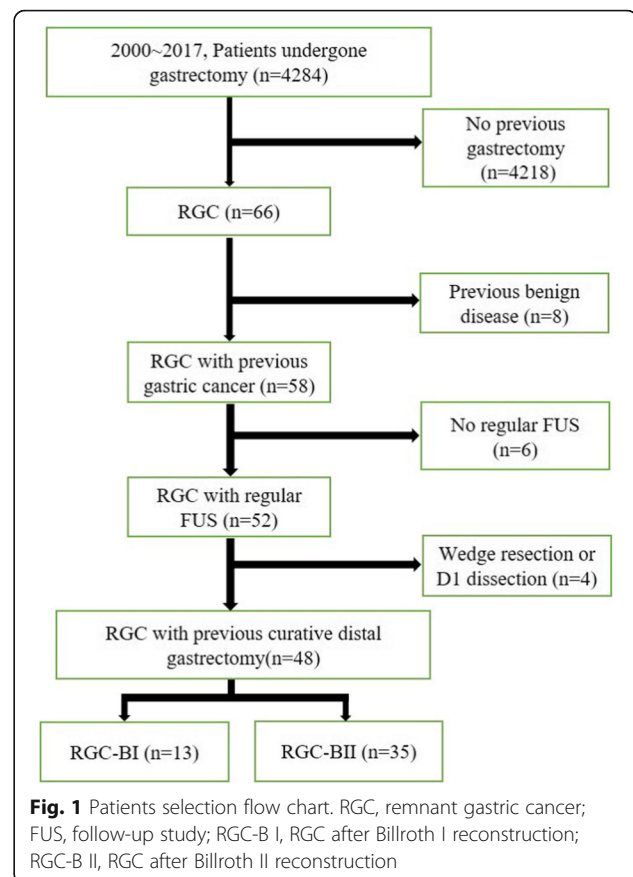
2000~2017, Patients undergone gastrectomy (n=4284)

No previous gastrectomy (n=4218)

RGC (n=66)

Previous benign disease (n=8)

RGC with previous gastric cancer (n=58)

No regular FUS (n=6)

RGC with regular FUS (n=52)

Wedge resection or D1 dissection (n=4)

RGC with previous curative distal gastrectomy(n=48)

RGC-BI (n=13)

RGC-BII (n=35)

**Fig. 1** Patients selection flow chart. RGC, remnant gastric cancer; FUS, follow-up study; RGC-B I, RGC after Billroth I reconstruction; RGC-B II, RGC after Billroth II reconstruction